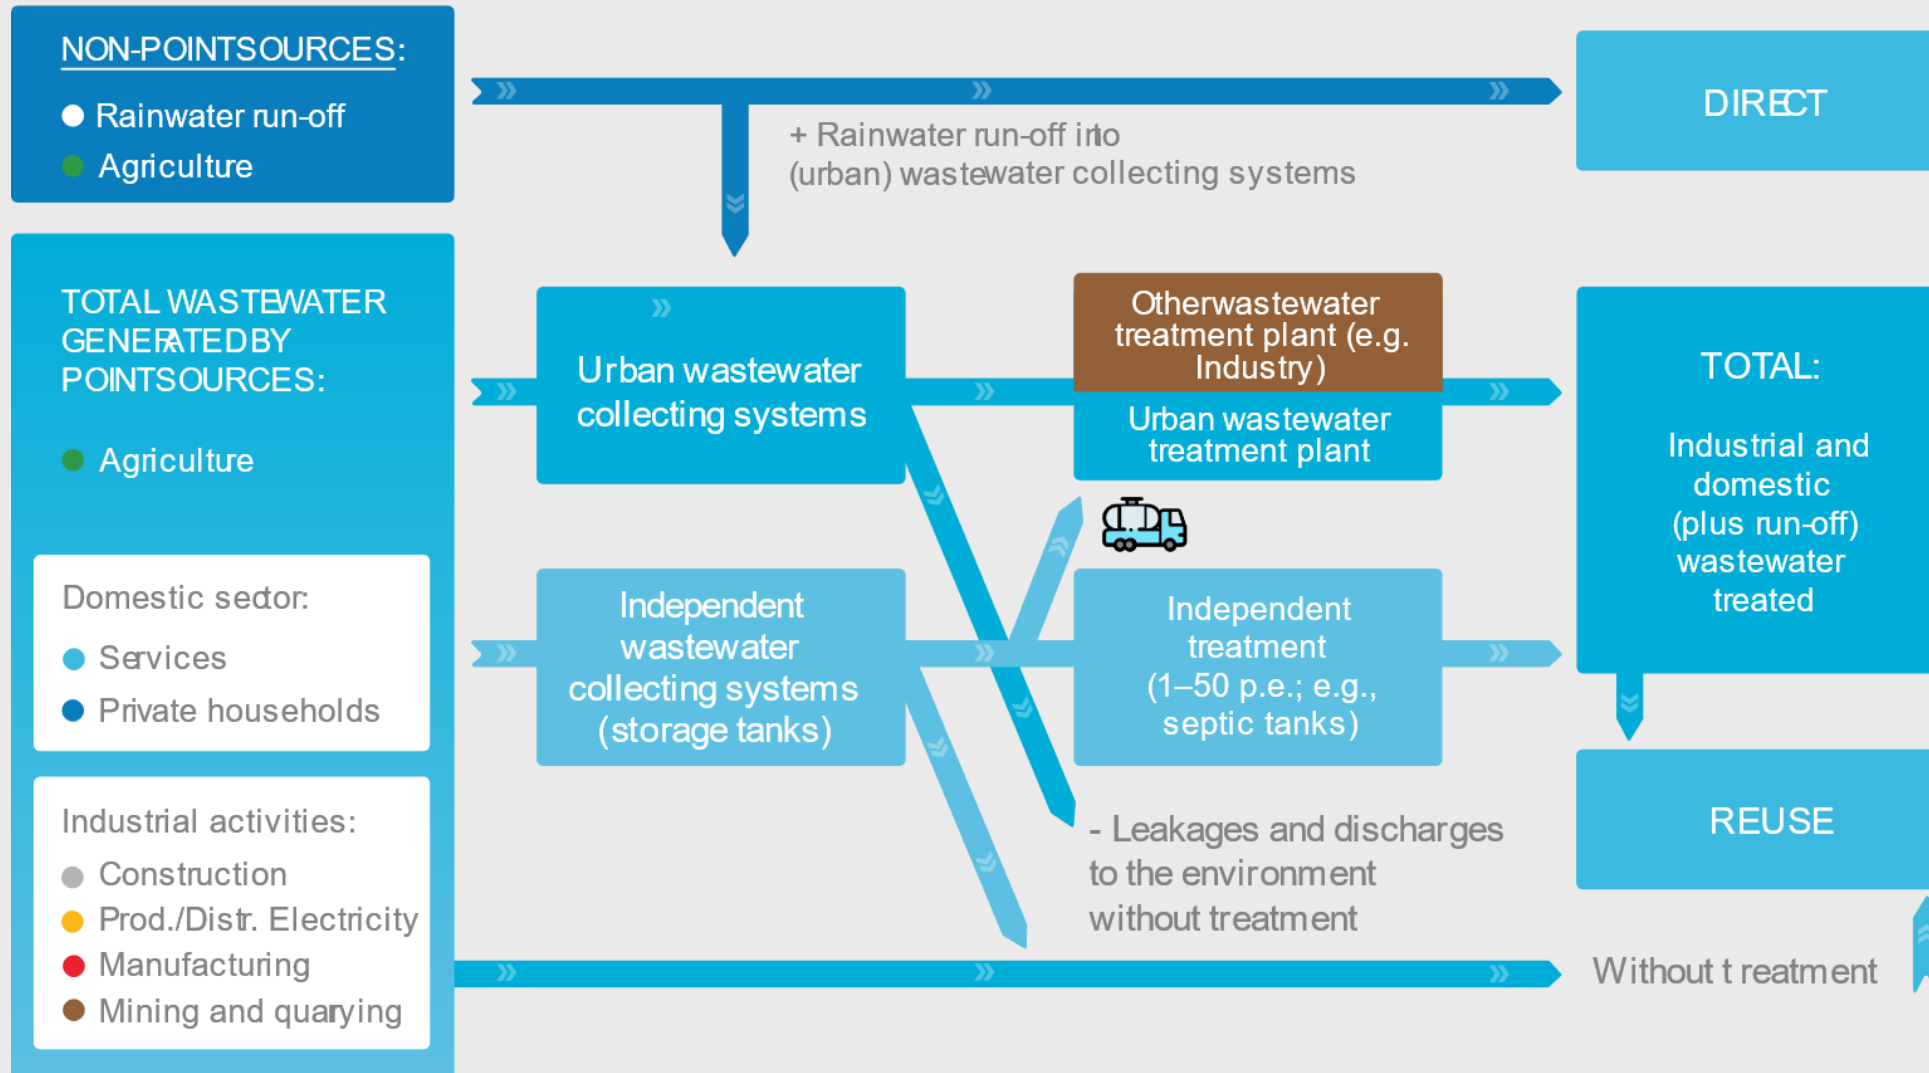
NON-POINTSOURCES:

Rainwater run-off

Agriculture

TOTAL WASTEWATER GENERATEDBY POINTSOURCES:

Agriculture

Domestic sector:

Services

Private households

Industrial activities:

Construction

Prod./Distr. Electricity

Manufacturing

Mining and quarying

+ Rainwater run-off into (urban) wastewater collecting systems

DIRECT

Urban wastewater collecting systems

Otherwastewater treatment plant (e.g. Industry)

Urban wastewater treatment plant

TOTAL:

Industrial and domestic (plus run-off) wastewater treated

Independent wastewater collecting systems (storage tanks)

Independent treatment (1–50 p.e.; e.g., septic tanks)

- Leakages and discharges to the environment without treatment

REUSE

Without treatment